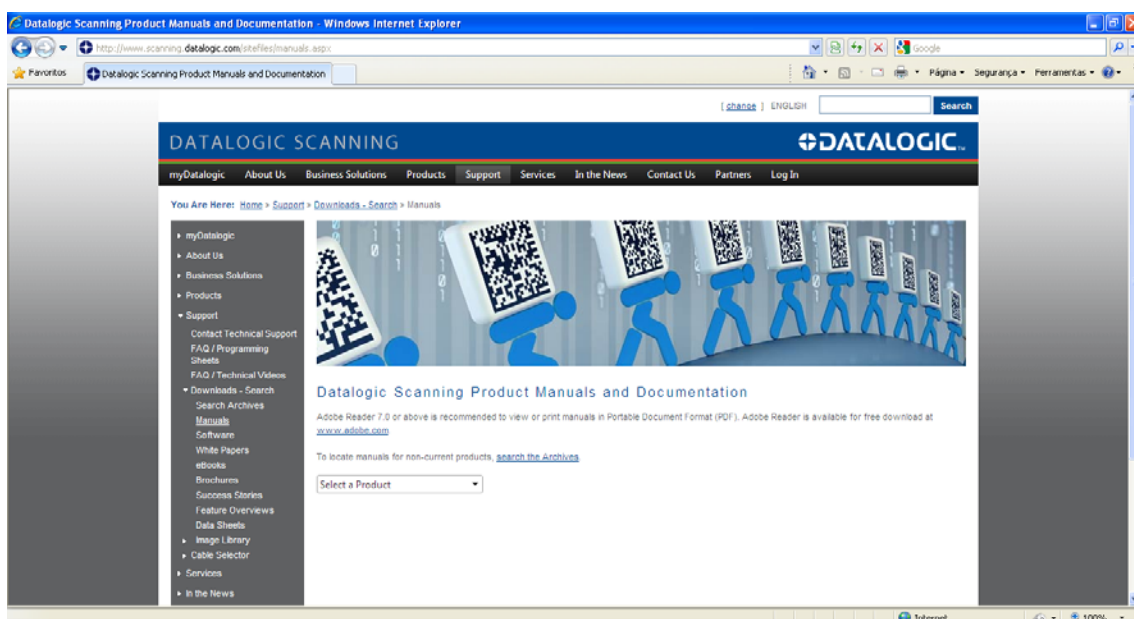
Datalogic Scanning Product Manuals and Documentation - Windows Internet Explorer

http://www.scanning.datalogic.com/sitefiles/manuals.aspx

Google

Favoritos

Datalogic Scanning Product Manuals and Documentation

Página ▾ Segurança ▾ Ferramentas ▾

[ change ] ENGLISH

Search

DATALOGIC SCANNING

DATALOGIC

myDatalogic About Us Business Solutions Products Support Services In the News Contact Us Partners Log In

You Are Here: Home > Support > Downloads - Search > Manuals

▸ myDatalogic
▸ About Us
▸ Business Solutions
▸ Products
▾ Support
Contact Technical Support
FAQ / Programming Sheets
FAQ / Technical Videos
▾ Downloads - Search
Search Archives
Manuals
Software
White Papers
eBooks
Brochures
Success Stories
Feature Overviews
Data Sheets
▸ Image Library
▸ Cable Selector
▸ Services
▸ In the News

Datalogic Scanning Product Manuals and Documentation

Adobe Reader 7.0 or above is recommended to view or print manuals in Portable Document Format (PDF). Adobe Reader is available for free download at www.adobe.com

To locate manuals for non-current products, search the Archives

Select a Product

Internet

100%